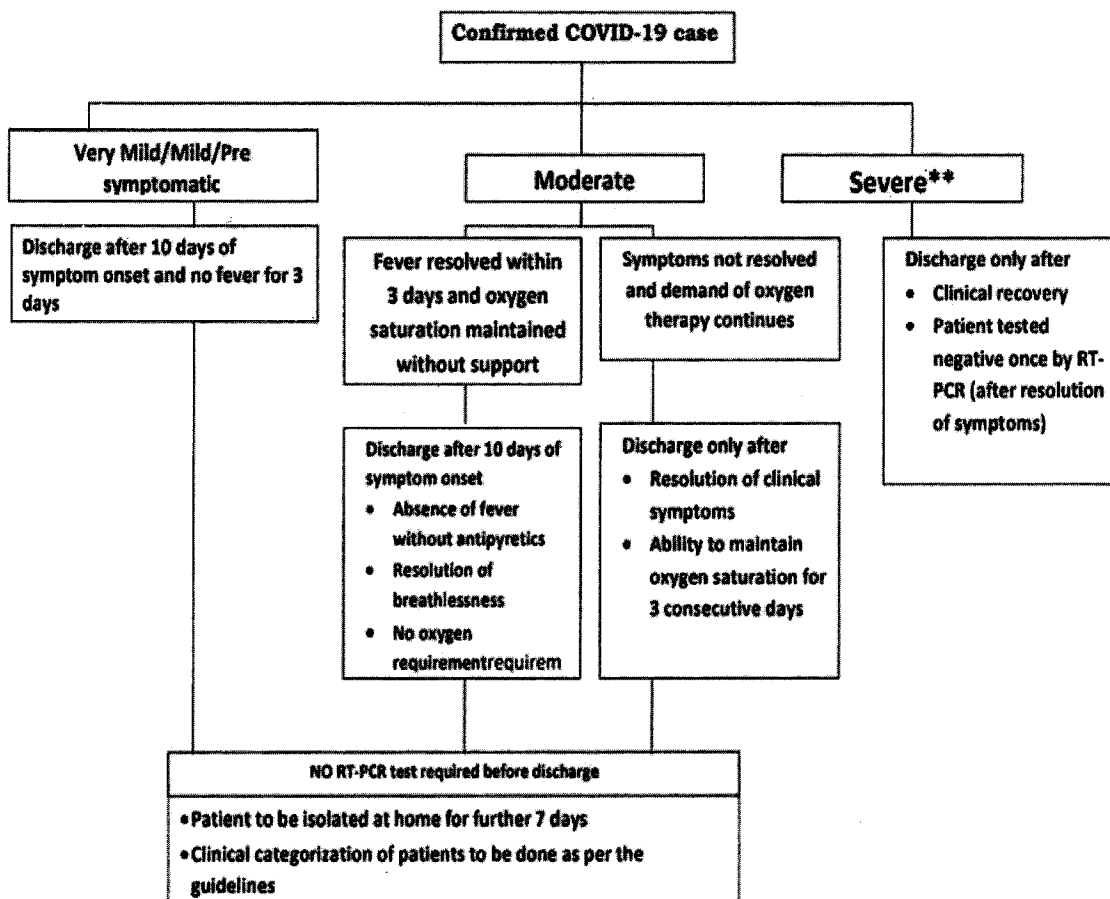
Confirmed COVID-19 case

Very Mild/Mild/Pre symptomatic

Discharge after 10 days of symptom onset and no fever for 3 days

Moderate

Fever resolved within 3 days and oxygen saturation maintained without support

Discharge after 10 days of symptom onset
• Absence of fever without antipyretics
• Resolution of breathlessness
• No oxygen requirementrequirem

Symptoms not resolved and demand of oxygen therapy continues

Discharge only after
• Resolution of clinical symptoms
• Ability to maintain oxygen saturation for 3 consecutive days

Severe**

Discharge only after
• Clinical recovery
• Patient tested negative once by RT-PCR (after resolution of symptoms)

NO RT-PCR test required before discharge

• Patient to be isolated at home for further 7 days
• Clinical categorization of patients to be done as per the guidelines